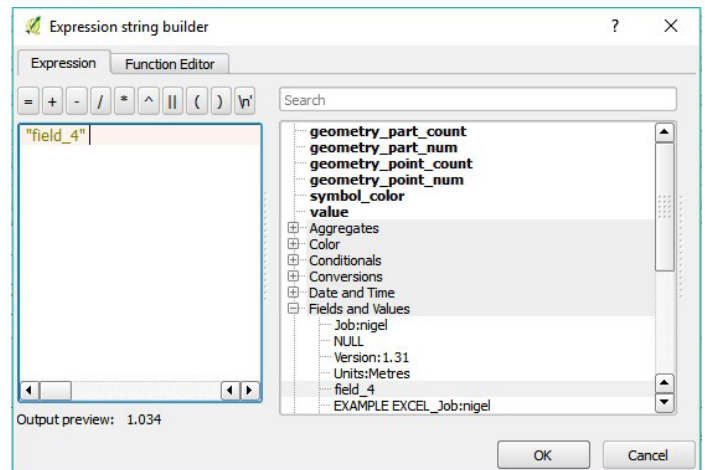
Expression string builder

?

Expression

Function Editor

=

+

-

/

*

^

||

(

)

'\n'

Search

"field_4"

geometry_part_count
geometry_part_num
geometry_point_count
geometry_point_num
symbol_color
value
Aggregates
Color
Conditionals
Conversions
Date and Time
Fields and Values
Job:nigel
NULL
Version:1.31
Units:Metres
field_4
EXAMPLE EXCEL_Job:nigel

Output preview: 1.034

OK

Cancel